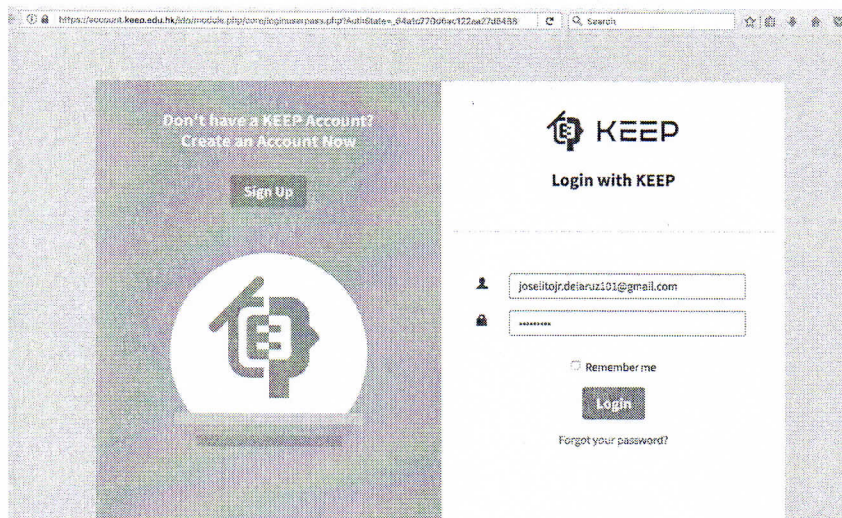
https://account.keep.edu.hk/idp/module.php/core/loginuserpass.php?AuthState=_64a1c770d6ac122aa27d8488

Search

Don't have a KEEP Account? Create an Account Now

Sign Up

KEEP

Login with KEEP

joselitojr.delacruz101@gmail.com

••••••••

Remember me

Login

Forgot your password?